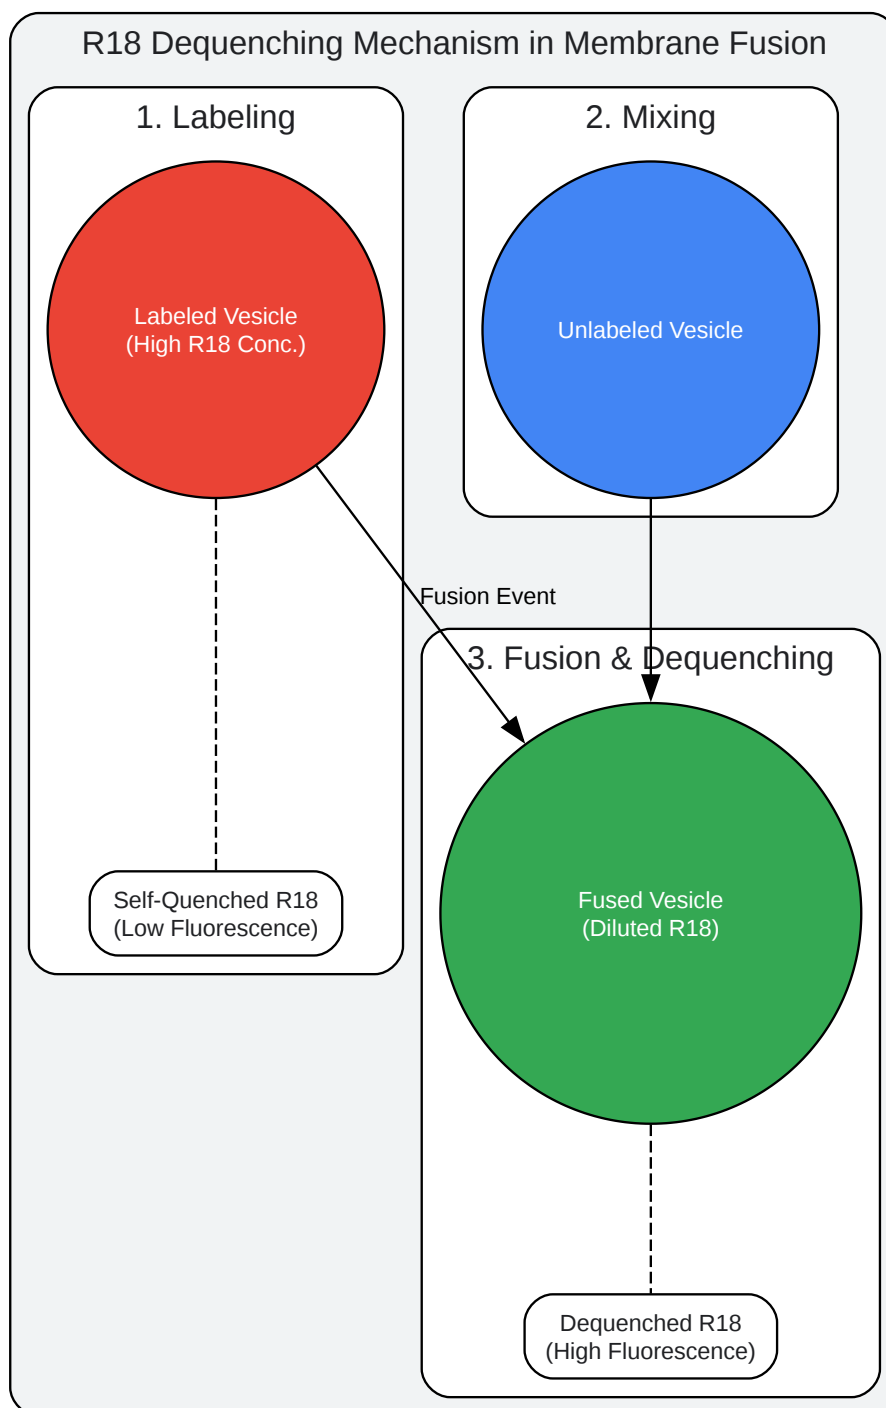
R18 Dequenching Mechanism in Membrane Fusion

1. Labeling

Labeled Vesicle
(High R18 Conc.)

Self-Quenched R18
(Low Fluorescence)

2. Mixing

Unlabeled Vesicle

Fusion Event

3. Fusion & Dequenching

Fused Vesicle
(Diluted R18)

Dequenched R18
(High Fluorescence)